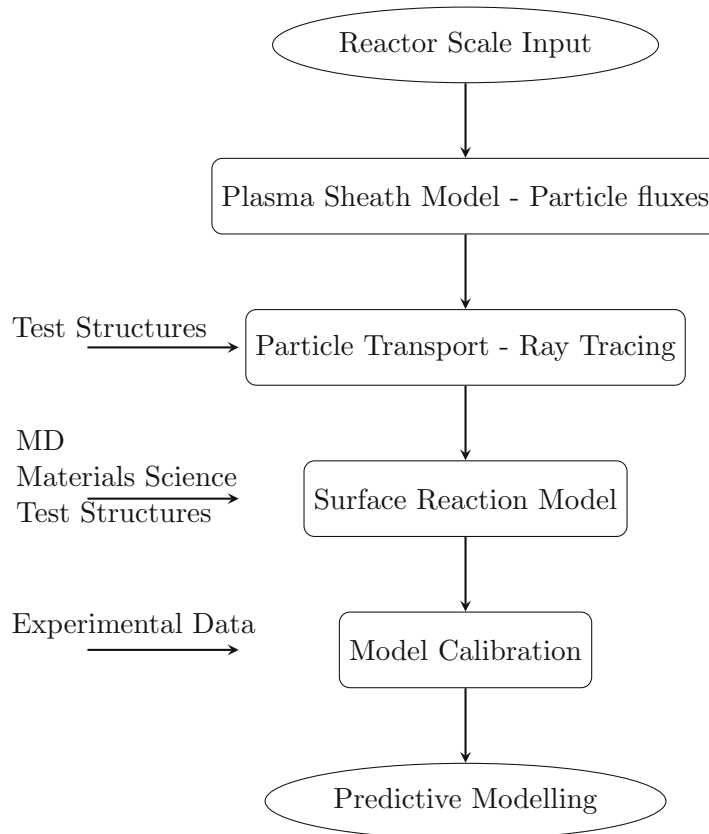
Reactor Scale Input

Plasma Sheath Model - Particle fluxes

Test Structures

Particle Transport - Ray Tracing

MD
Materials Science
Test Structures

Surface Reaction Model

Experimental Data

Model Calibration

Predictive Modelling